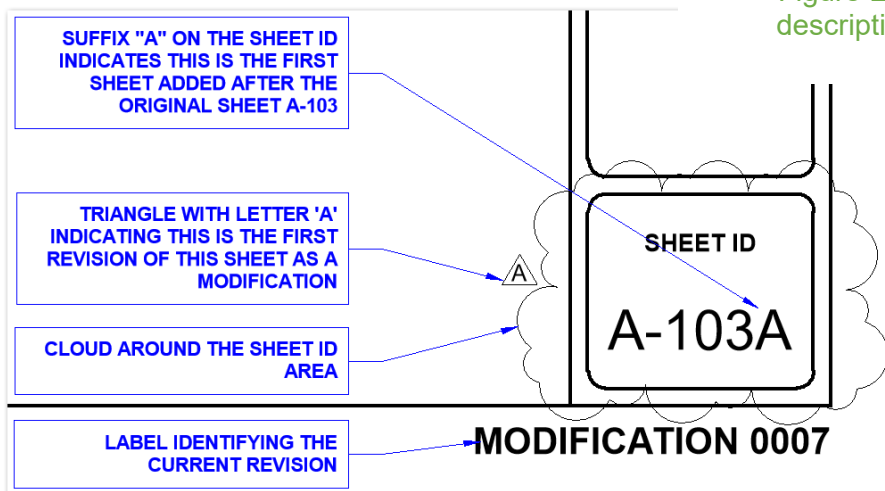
Figure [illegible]
descripti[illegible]

SUFFIX "A" ON THE SHEET ID INDICATES THIS IS THE FIRST SHEET ADDED AFTER THE ORIGINAL SHEET A-103

TRIANGLE WITH LETTER 'A' INDICATING THIS IS THE FIRST REVISION OF THIS SHEET AS A MODIFICATION

CLOUD AROUND THE SHEET ID AREA

LABEL IDENTIFYING THE CURRENT REVISION

A

SHEET ID

A-103A

MODIFICATION 0007